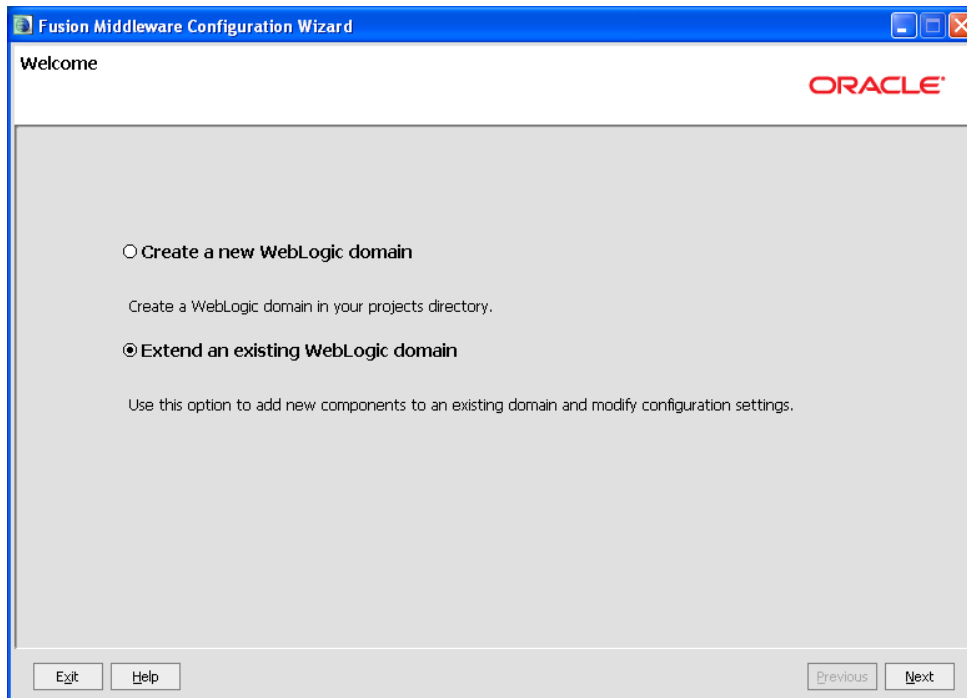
Fusion Middleware Configuration Wizard

Welcome

ORACLE

○ Create a new WebLogic domain

Create a WebLogic domain in your projects directory.

◉ Extend an existing WebLogic domain

Use this option to add new components to an existing domain and modify configuration settings.

Exit Help Previous Next